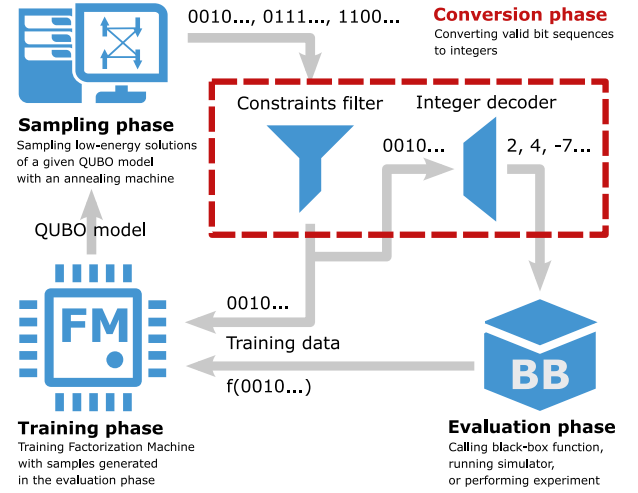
0010..., 0111..., 1100...

Conversion phase
Converting valid bit sequences to integers

Constraints filter

Integer decoder

0010...

2, 4, -7...

Sampling phase
Sampling low-energy solutions of a given QUBO model with an annealing machine

QUBO model

FM

0010...

Training data

f(0010...)

BB

Training phase
Training Factorization Machine with samples generated in the evaluation phase

Evaluation phase
Calling black-box function, running simulator, or performing experiment